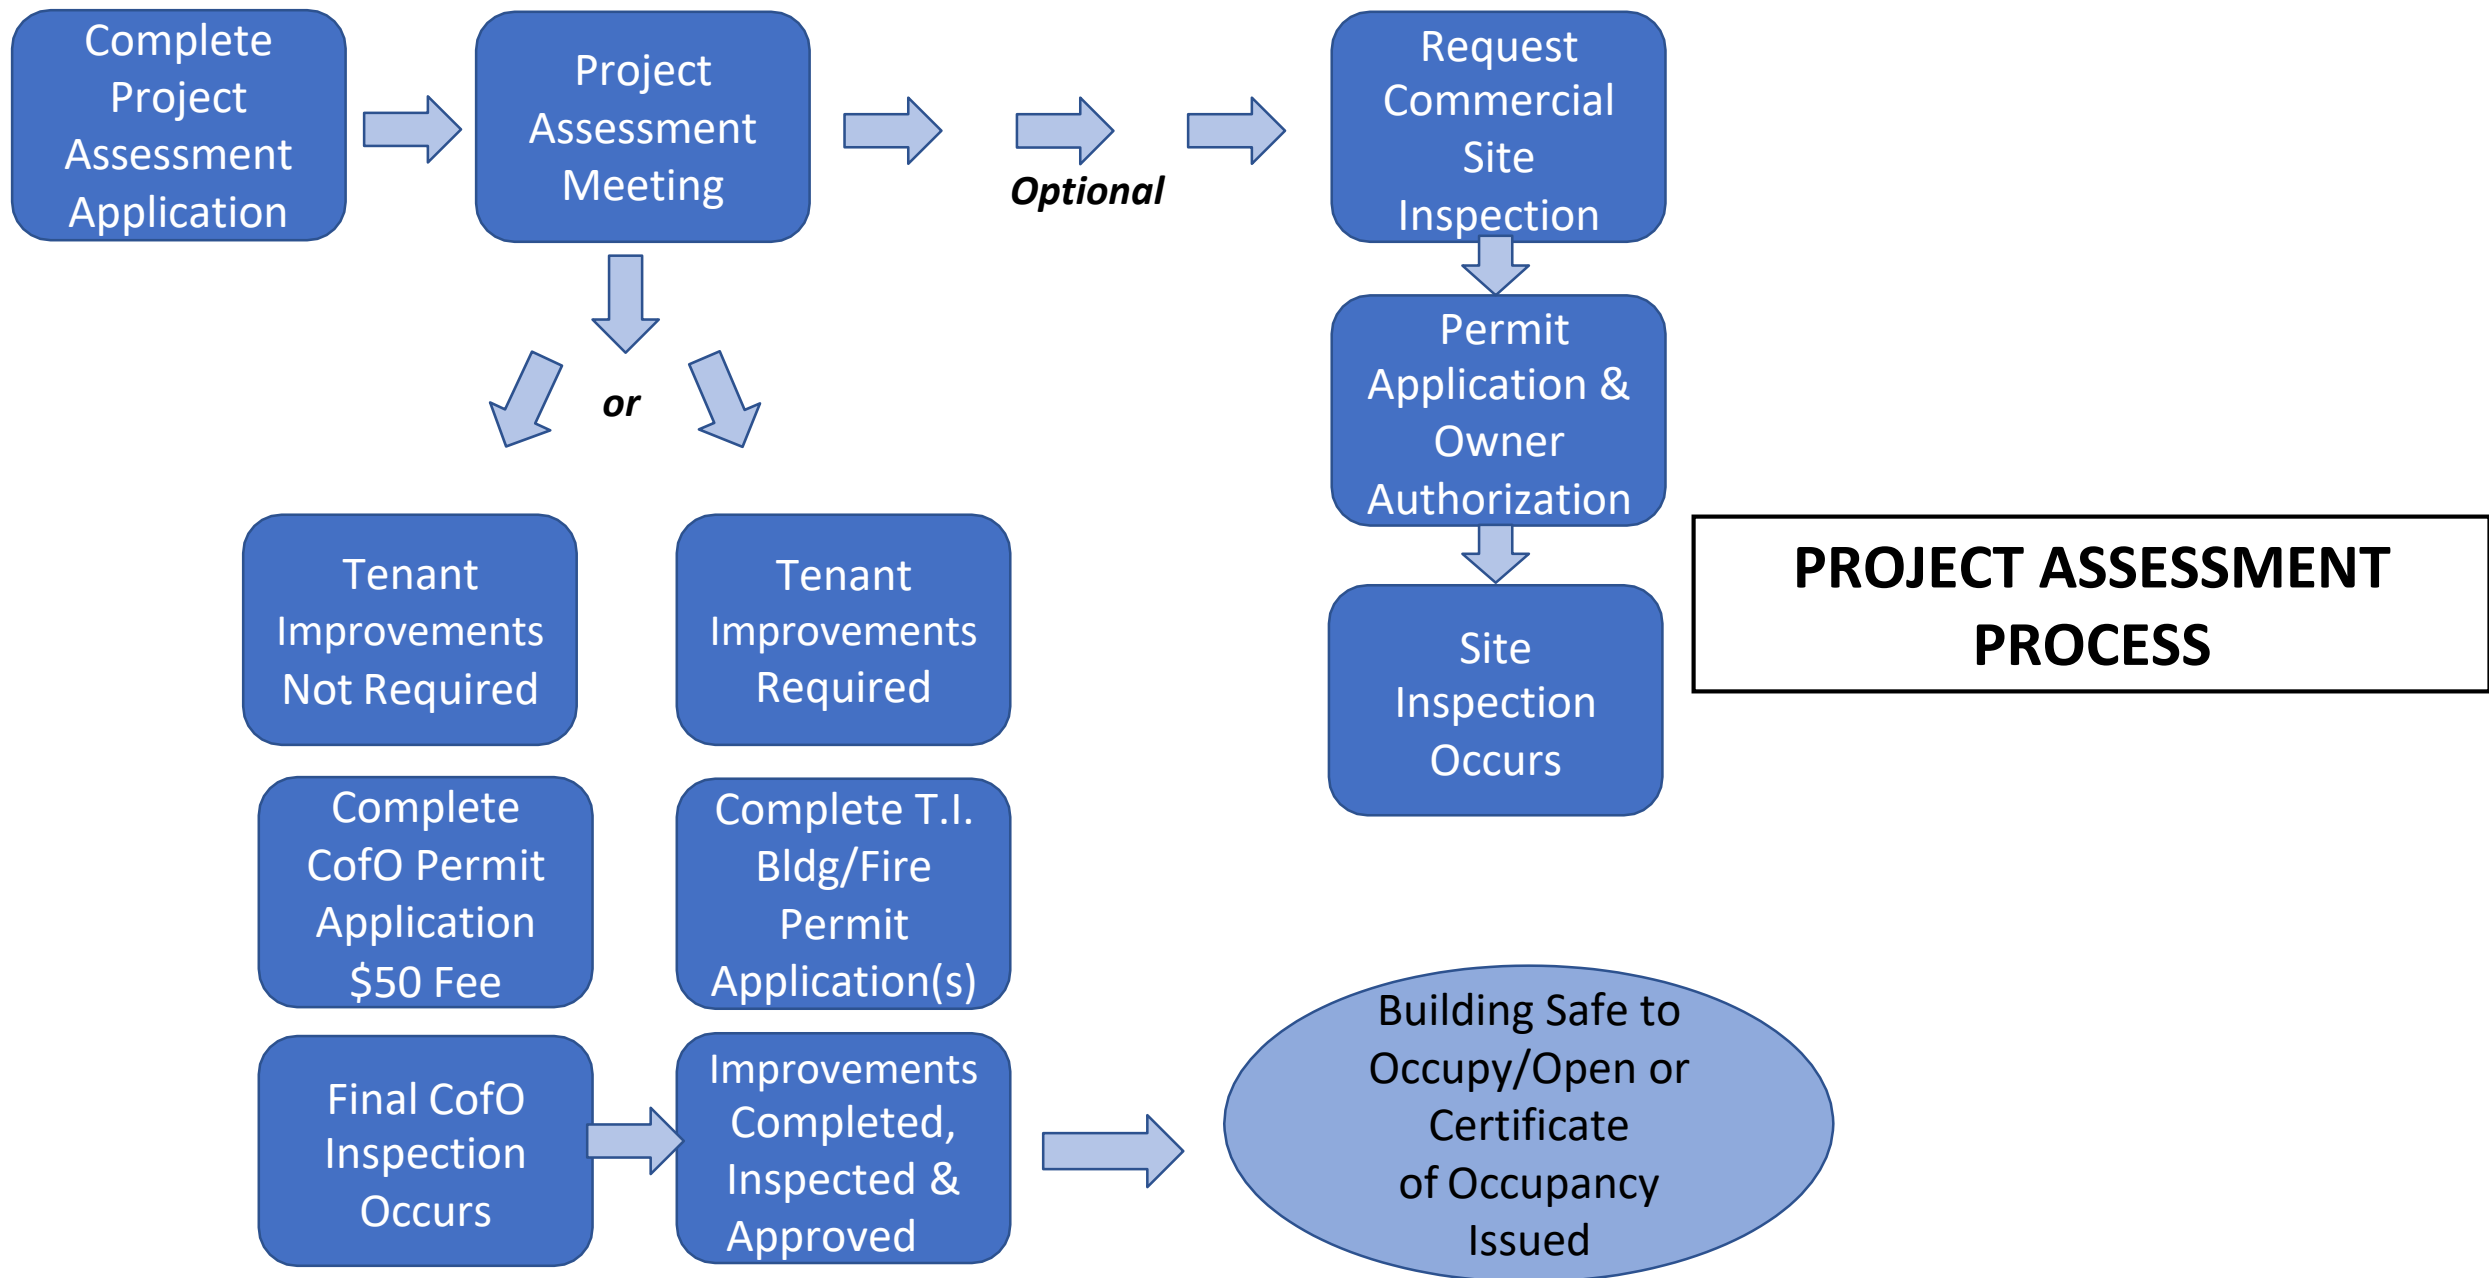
Complete Project Assessment Application

Project Assessment Meeting

Optional

Request Commercial Site Inspection

Permit Application & Owner Authorization

Site Inspection Occurs

PROJECT ASSESSMENT PROCESS

or

Tenant Improvements Not Required

Tenant Improvements Required

Complete CofO Permit Application $50 Fee

Complete T.I. Bldg/Fire Permit Application(s)

Final CofO Inspection Occurs

Improvements Completed, Inspected & Approved

Building Safe to Occupy/Open or Certificate of Occupancy Issued